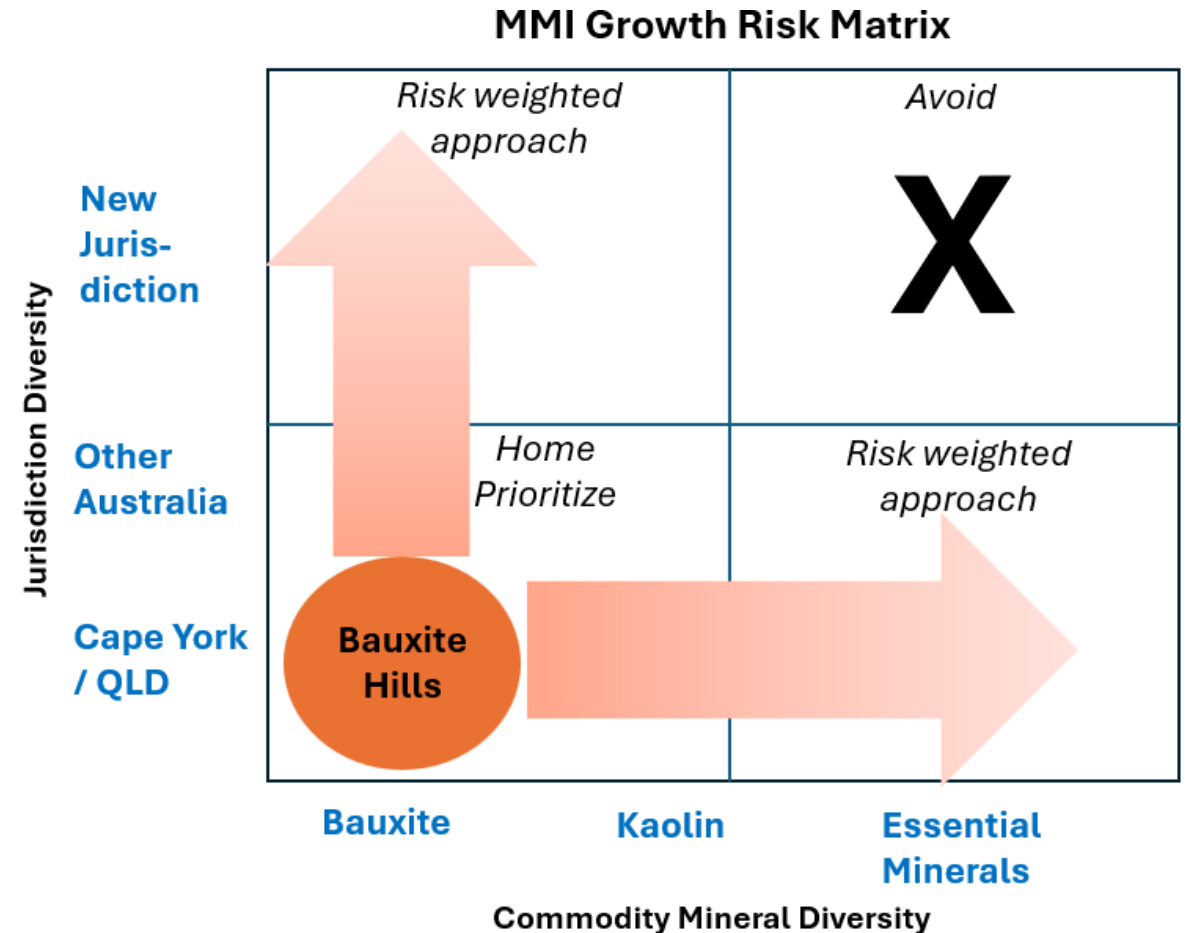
MMI Growth Risk Matrix

Jurisdiction Diversity

New Jurisdiction

Other Australia

Cape York / QLD

Risk weighted approach

Avoid

X

Home Prioritize

Risk weighted approach

Bauxite Hills

Bauxite

Kaolin

Essential Minerals

Commodity Mineral Diversity